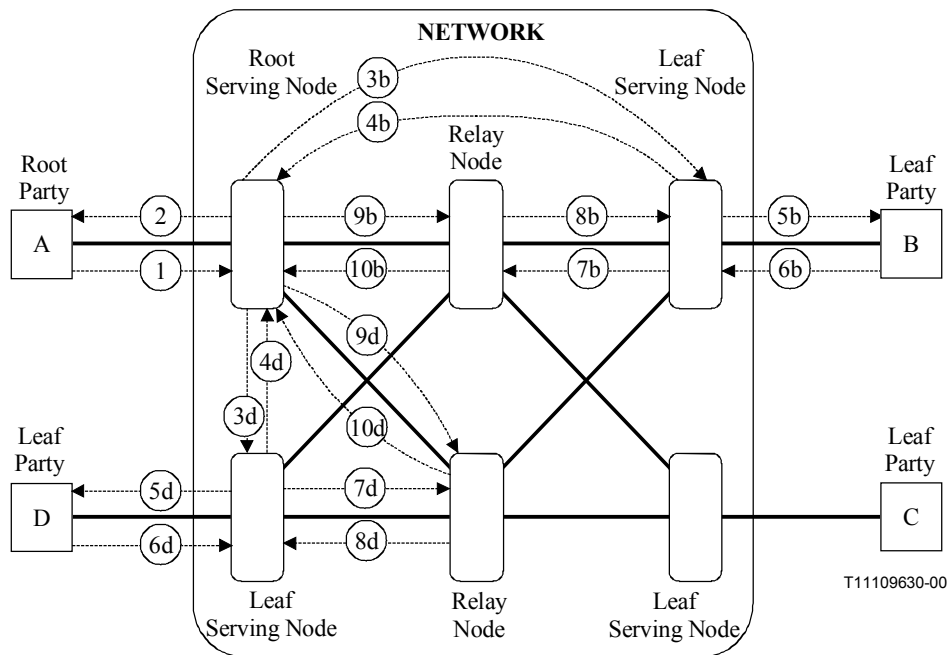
NETWORK

Root Serving Node

3b

Leaf Serving Node

4b

Relay Node

Root Party

Leaf Party

2

9b

8b

5b

A

B

1

10b

7b

6b

9d

4d

3d

10d

Leaf Party

Leaf Party

5d

7d

D

C

6d

8d

T11109630-00

Leaf Serving Node

Relay Node

Leaf Serving Node